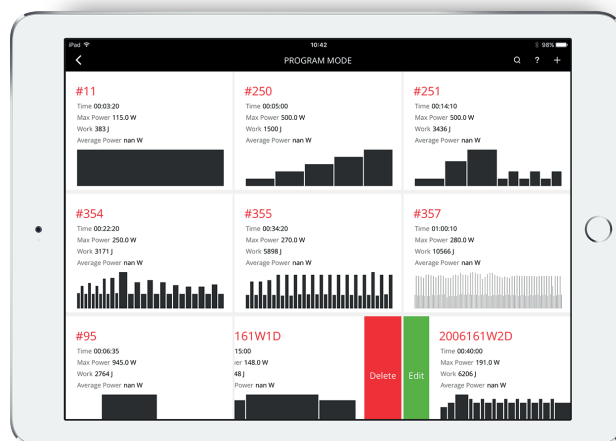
iPad 10:42 98%

PROGRAM MODE

#11
Time 00:03:20
Max Power 115.0 W
Work 383 J
Average Power nan W

#250
Time 00:05:00
Max Power 500.0 W
Work 1500 J
Average Power nan W

#251
Time 00:14:10
Max Power 500.0 W
Work 3436 J
Average Power nan W

#354
Time 00:22:20
Max Power 250.0 W
Work 3171 J
Average Power nan W

#355
Time 00:34:20
Max Power 270.0 W
Work 5898 J
Average Power nan W

#357
Time 01:00:10
Max Power 280.0 W
Work 10566 J
Average Power nan W

#95
Time 00:06:35
Max Power 945.0 W
Work 2764 J
Average Power nan W

161W1D
15:00
er 148.0 W
48 J
Power nan W

Delete

Edit

2006161W2D
Time 00:40:00
Max Power 191.0 W
Work 6206 J
Average Power nan W